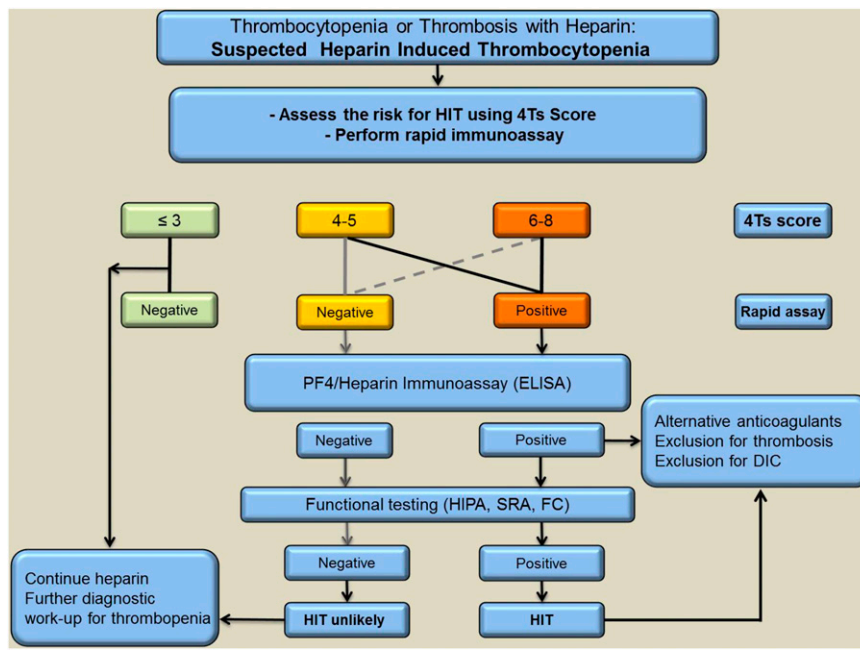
Thrombocytopenia or Thrombosis with Heparin:
**Suspected Heparin Induced Thrombocytopenia**

- Assess the risk for HIT using 4Ts Score
- Perform rapid immunoassay

≤ 3

4-5

6-8

4Ts score

Negative

Negative

Positive

Rapid assay

PF4/Heparin Immunoassay (ELISA)

Alternative anticoagulants
Exclusion for thrombosis
Exclusion for DIC

Negative

Positive

Functional testing (HIPA, SRA, FC)

Continue heparin
Further diagnostic work-up for thrombopenia

Negative

Positive

HIT unlikely

HIT